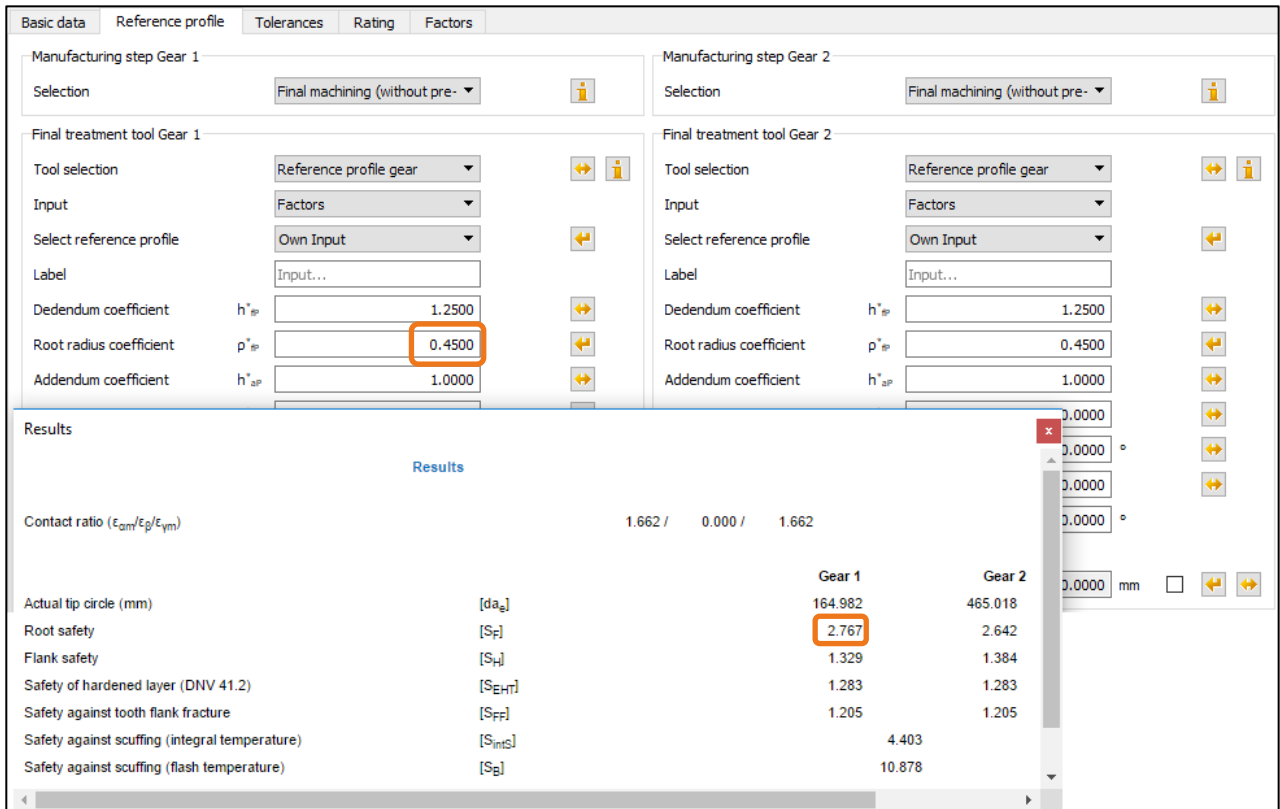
Basic data | Reference profile | Tolerances | Rating | Factors

Manufacturing step Gear 1
Selection | Final machining (without pre-

Manufacturing step Gear 2
Selection | Final machining (without pre-

Final treatment tool Gear 1
Tool selection | Reference profile gear
Input | Factors
Select reference profile | Own Input
Label | Input...
Dedendum coefficient | $h^*_{fP}$ | 1.2500
Root radius coefficient | $\rho^*_{fP}$ | 0.4500
Addendum coefficient | $h^*_{aP}$ | 1.0000

Final treatment tool Gear 2
Tool selection | Reference profile gear
Input | Factors
Select reference profile | Own Input
Label | Input...
Dedendum coefficient | $h^*_{fP}$ | 1.2500
Root radius coefficient | $\rho^*_{fP}$ | 0.4500
Addendum coefficient | $h^*_{aP}$ | 1.0000
0.0000
0.0000 °
0.0000
0.0000 °
0.0000 mm

Results
x

Results

Contact ratio ($\varepsilon_{\alpha m}/\varepsilon_{\beta}/\varepsilon_{\gamma m}$) 1.662 / 0.000 / 1.662

| | | Gear 1 | Gear 2 |
|---|---|---|---|
| Actual tip circle (mm) | [$da_e$] | 164.982 | 465.018 |
| Root safety | [$S_F$] | 2.767 | 2.642 |
| Flank safety | [$S_H$] | 1.329 | 1.384 |
| Safety of hardened layer (DNV 41.2) | [$S_{EHT}$] | 1.283 | 1.283 |
| Safety against tooth flank fracture | [$S_{FF}$] | 1.205 | 1.205 |
| Safety against scuffing (integral temperature) | [$S_{intS}$] | 4.403 | |
| Safety against scuffing (flash temperature) | [$S_B$] | 10.878 | |